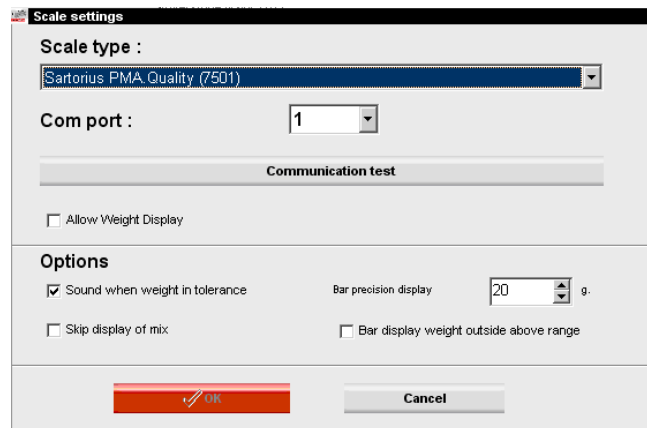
Scale settings

Scale type :

Sartorius PMA.Quality (7501)

Com port : 1

Communication test

Allow Weight Display

Options

Sound when weight in tolerance

Bar precision display 20 g.

Skip display of mix

Bar display weight outside above range

OK

Cancel